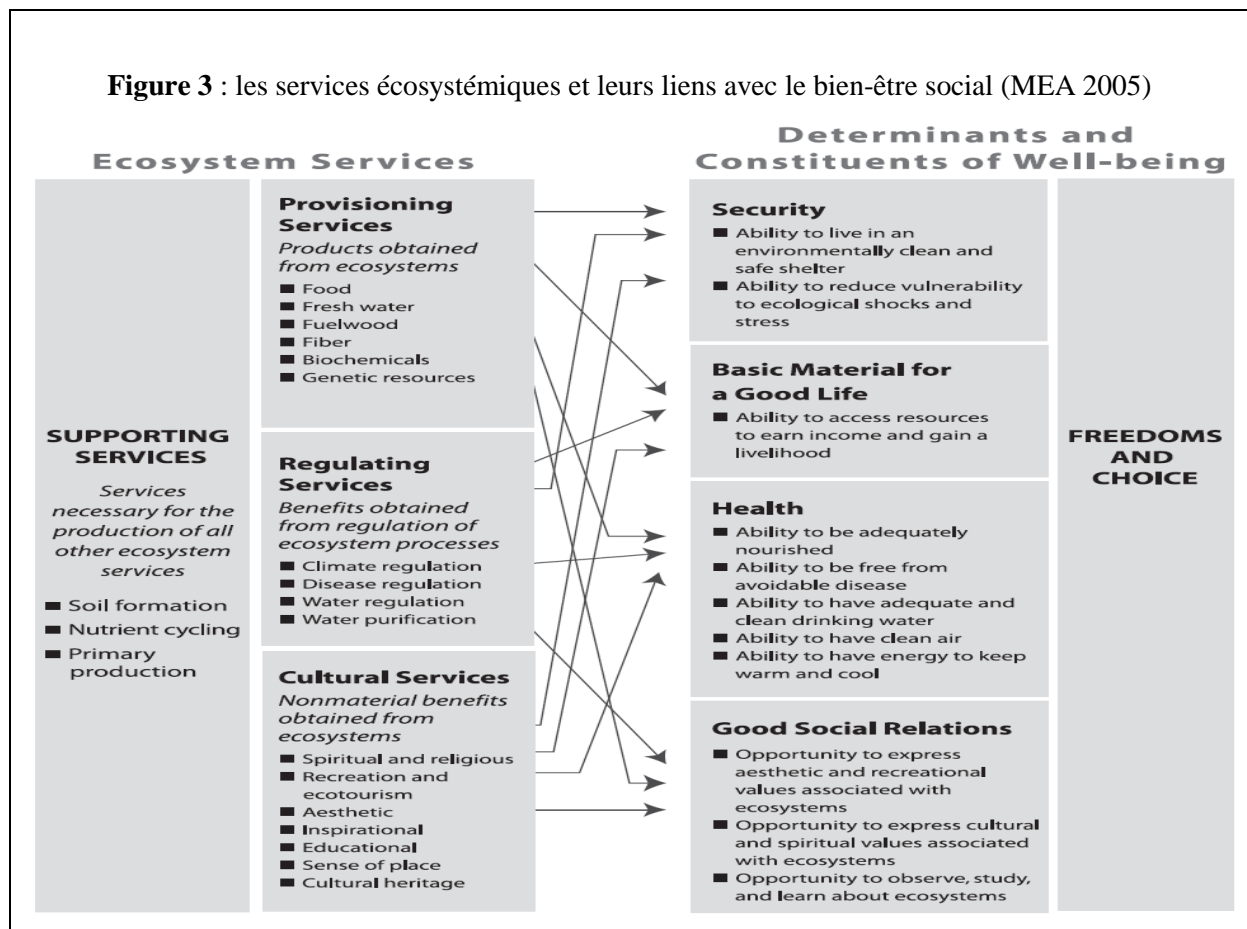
**Figure 3** : les services écosystémiques et leurs liens avec le bien-être social (MEA 2005)

Ecosystem Services

SUPPORTING SERVICES

Services necessary for the production of all other ecosystem services

■ Soil formation
■ Nutrient cycling
■ Primary production

Provisioning Services

Products obtained from ecosystems

■ Food
■ Fresh water
■ Fuelwood
■ Fiber
■ Biochemicals
■ Genetic resources

Regulating Services

Benefits obtained from regulation of ecosystem processes

■ Climate regulation
■ Disease regulation
■ Water regulation
■ Water purification

Cultural Services

Nonmaterial benefits obtained from ecosystems

■ Spiritual and religious
■ Recreation and ecotourism
■ Aesthetic
■ Inspirational
■ Educational
■ Sense of place
■ Cultural heritage

Determinants and Constituents of Well-being

Security

■ Ability to live in an environmentally clean and safe shelter
■ Ability to reduce vulnerability to ecological shocks and stress

Basic Material for a Good Life

■ Ability to access resources to earn income and gain a livelihood

Health

■ Ability to be adequately nourished
■ Ability to be free from avoidable disease
■ Ability to have adequate and clean drinking water
■ Ability to have clean air
■ Ability to have energy to keep warm and cool

Good Social Relations

■ Opportunity to express aesthetic and recreational values associated with ecosystems
■ Opportunity to express cultural and spiritual values associated with ecosystems
■ Opportunity to observe, study, and learn about ecosystems

FREEDOMS AND CHOICE